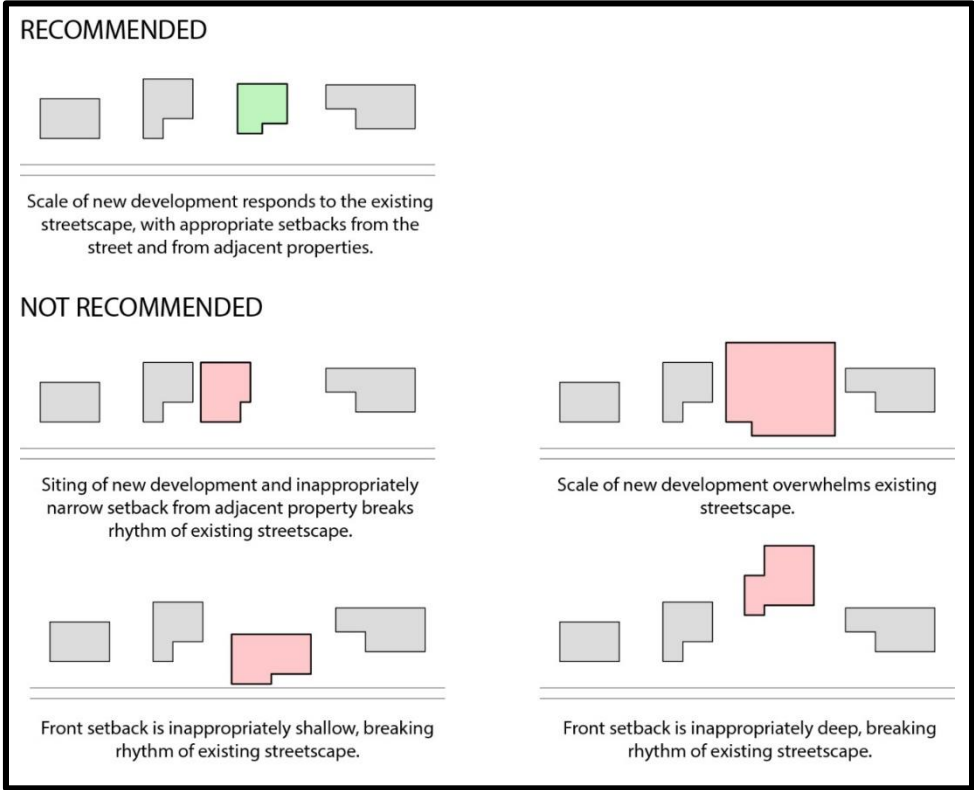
RECOMMENDED

Scale of new development responds to the existing streetscape, with appropriate setbacks from the street and from adjacent properties.

NOT RECOMMENDED

Siting of new development and inappropriately narrow setback from adjacent property breaks rhythm of existing streetscape.

Front setback is inappropriately shallow, breaking rhythm of existing streetscape.

Scale of new development overwhelms existing streetscape.

Front setback is inappropriately deep, breaking rhythm of existing streetscape.